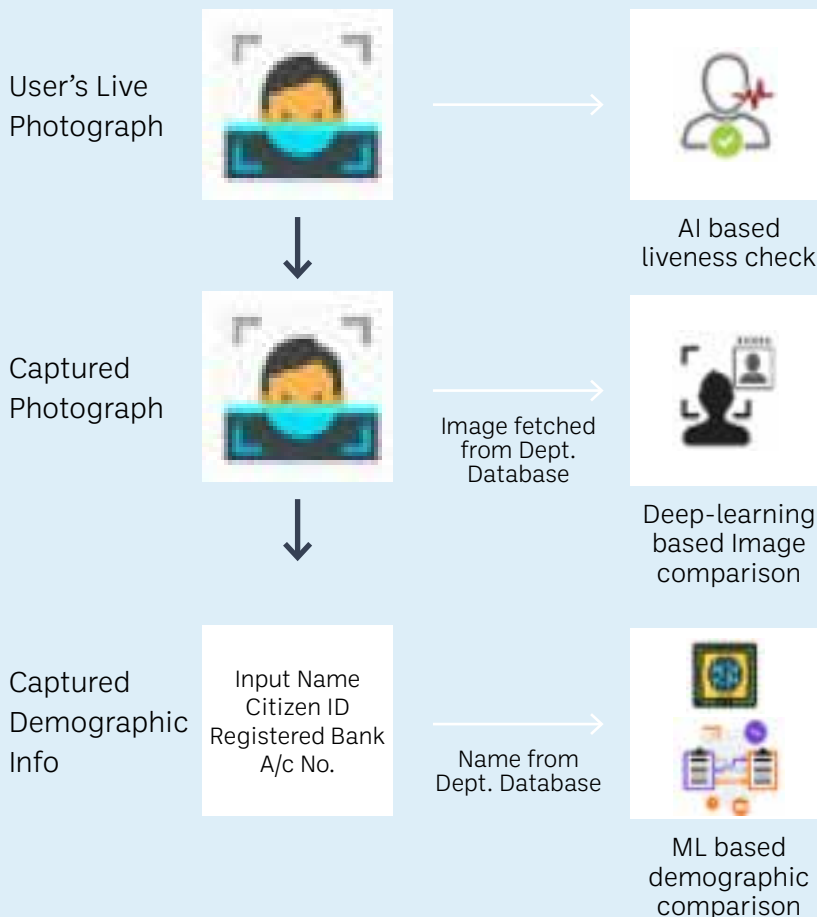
User's Live Photograph

AI based liveness check

Captured Photograph

Image fetched from Dept. Database

Deep-learning based Image comparison

Captured Demographic Info

Input Name
Citizen ID
Registered Bank A/c No.

Name from Dept. Database

ML based demographic comparison